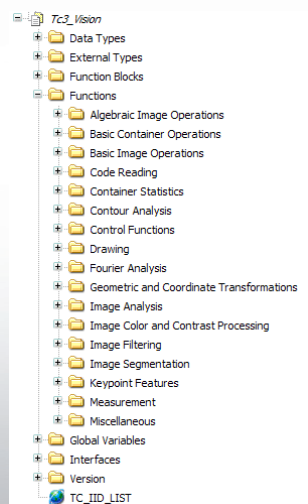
Tc3_Vision
Data Types
External Types
Function Blocks
Functions
Algebraic Image Operations
Basic Container Operations
Basic Image Operations
Code Reading
Container Statistics
Contour Analysis
Control Functions
Drawing
Fourier Analysis
Geometric and Coordinate Transformations
Image Analysis
Image Color and Contrast Processing
Image Filtering
Image Segmentation
Keypoint Features
Measurement
Miscellaneous
Global Variables
Interfaces
Version
TC_IID_LIST